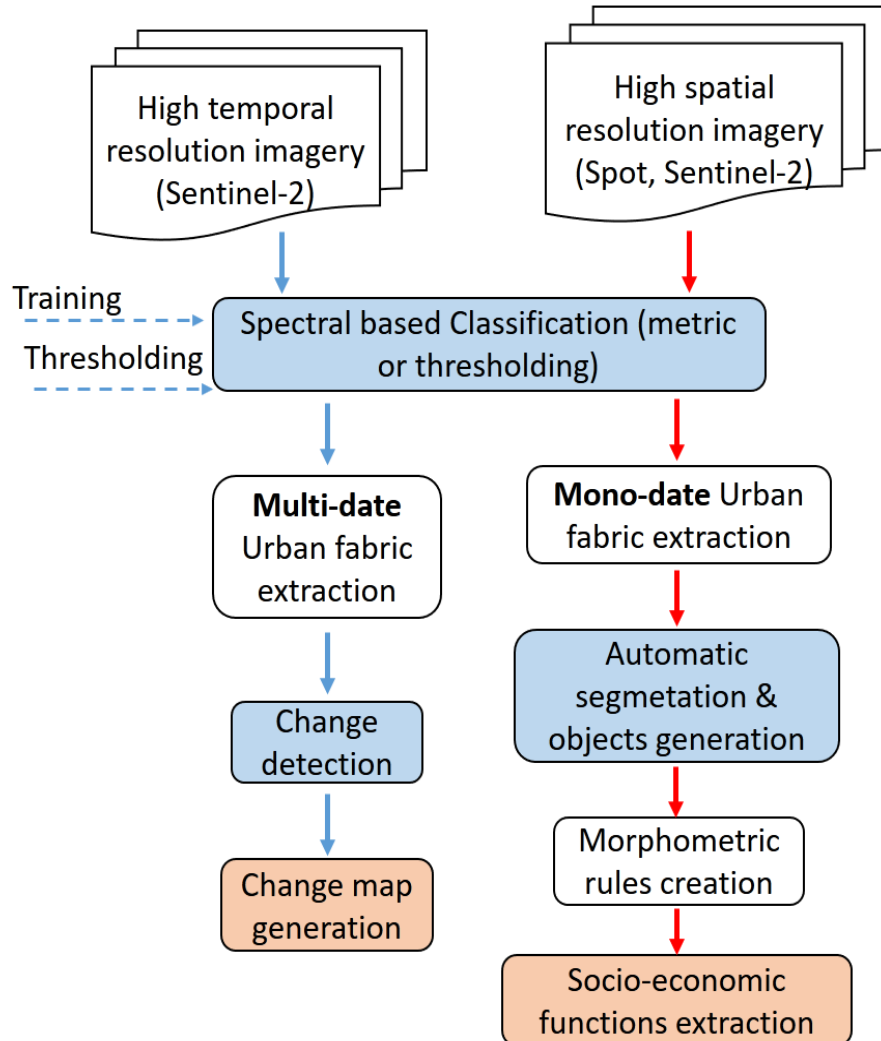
High temporal resolution imagery (Sentinel-2)

High spatial resolution imagery (Spot, Sentinel-2)

Training

Thresholding

Spectral based Classification (metric or thresholding)

**Multi-date** Urban fabric extraction

**Mono-date** Urban fabric extraction

Automatic segmetation & objects generation

Change detection

Morphometric rules creation

Change map generation

Socio-economic functions extraction